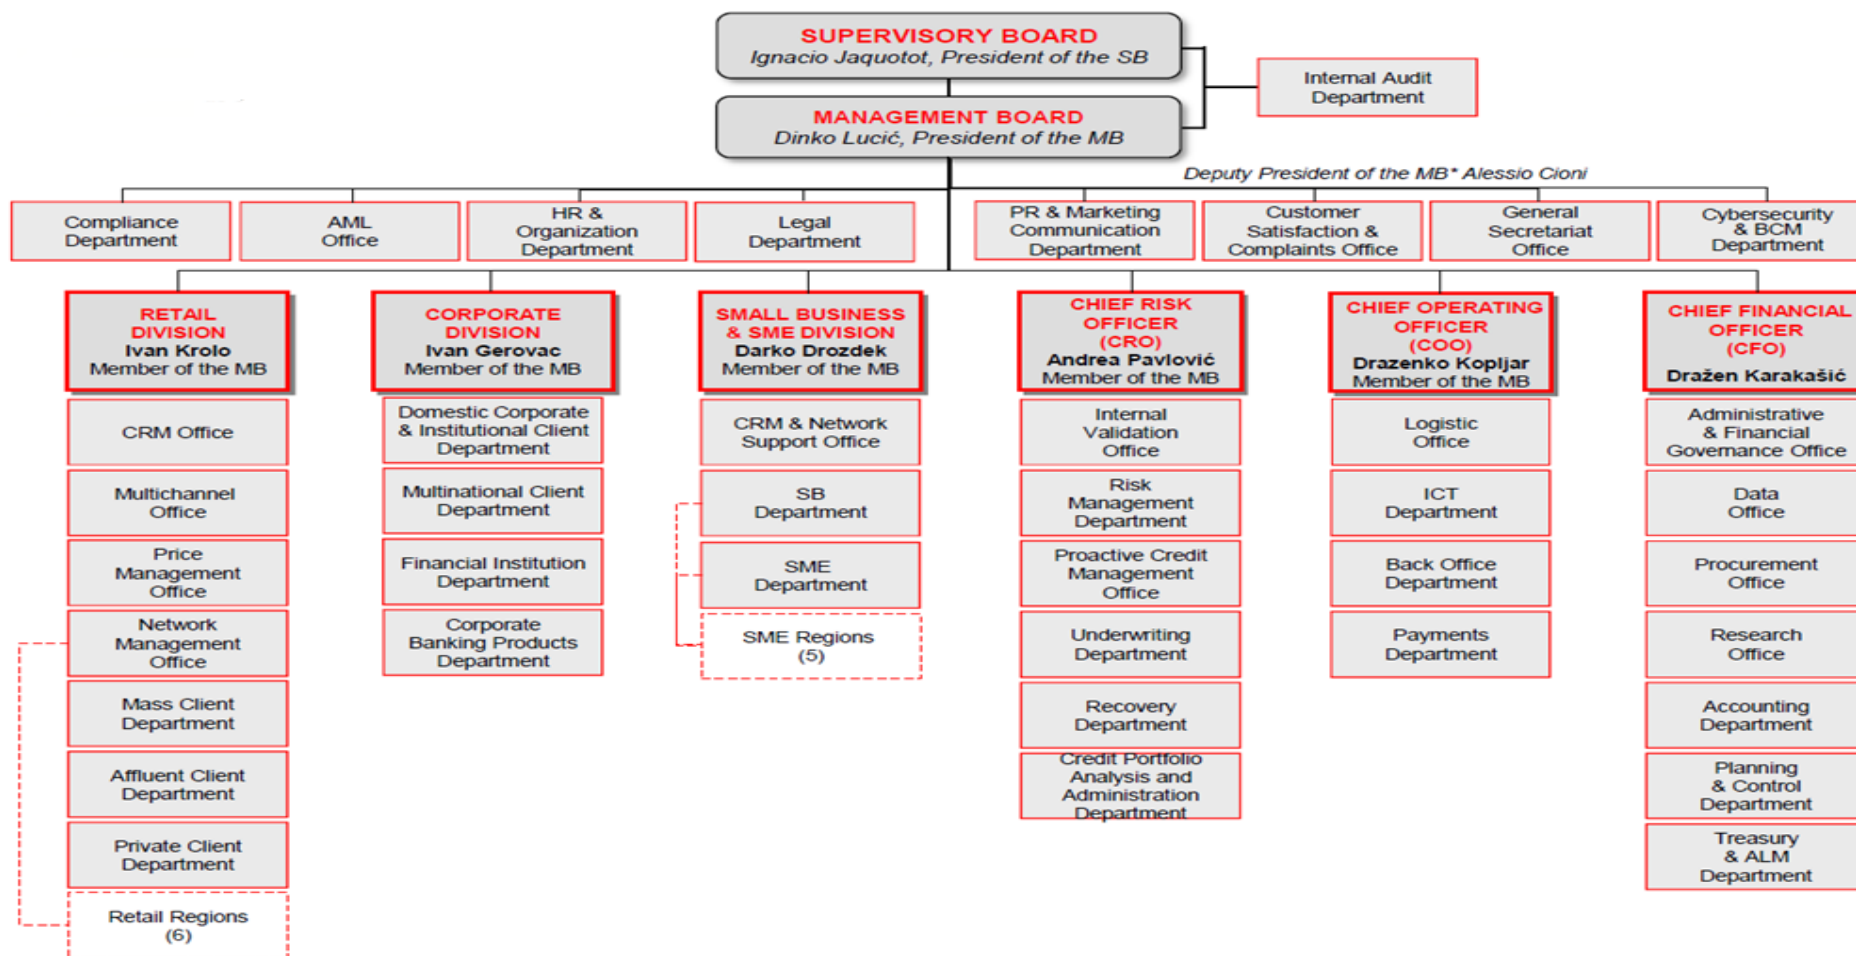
SUPERVISORY BOARD
Ignacio Jaquotot, President of the SB

Internal Audit Department

MANAGEMENT BOARD
Dinko Lucić, President of the MB

Deputy President of the MB* Alessio Cioni

Compliance Department

AML Office

HR & Organization Department

Legal Department

PR & Marketing Communication Department

Customer Satisfaction & Complaints Office

General Secretariat Office

Cybersecurity & BCM Department

RETAIL DIVISION
Ivan Krolo
Member of the MB

CRM Office

Multichannel Office

Price Management Office

Network Management Office

Mass Client Department

Affluent Client Department

Private Client Department

Retail Regions (6)

CORPORATE DIVISION
Ivan Gerovac
Member of the MB

Domestic Corporate & Institutional Client Department

Multinational Client Department

Financial Institution Department

Corporate Banking Products Department

SMALL BUSINESS & SME DIVISION
Darko Drozdek
Member of the MB

CRM & Network Support Office

SB Department

SME Department

SME Regions (5)

CHIEF RISK OFFICER (CRO)
Andrea Pavlović
Member of the MB

Internal Validation Office

Risk Management Department

Proactive Credit Management Office

Underwriting Department

Recovery Department

Credit Portfolio Analysis and Administration Department

CHIEF OPERATING OFFICER (COO)
Drazenko Kopljar
Member of the MB

Logistic Office

ICT Department

Back Office Department

Payments Department

CHIEF FINANCIAL OFFICER (CFO)
Dražen Karakašić

Administrative & Financial Governance Office

Data Office

Procurement Office

Research Office

Accounting Department

Planning & Control Department

Treasury & ALM Department